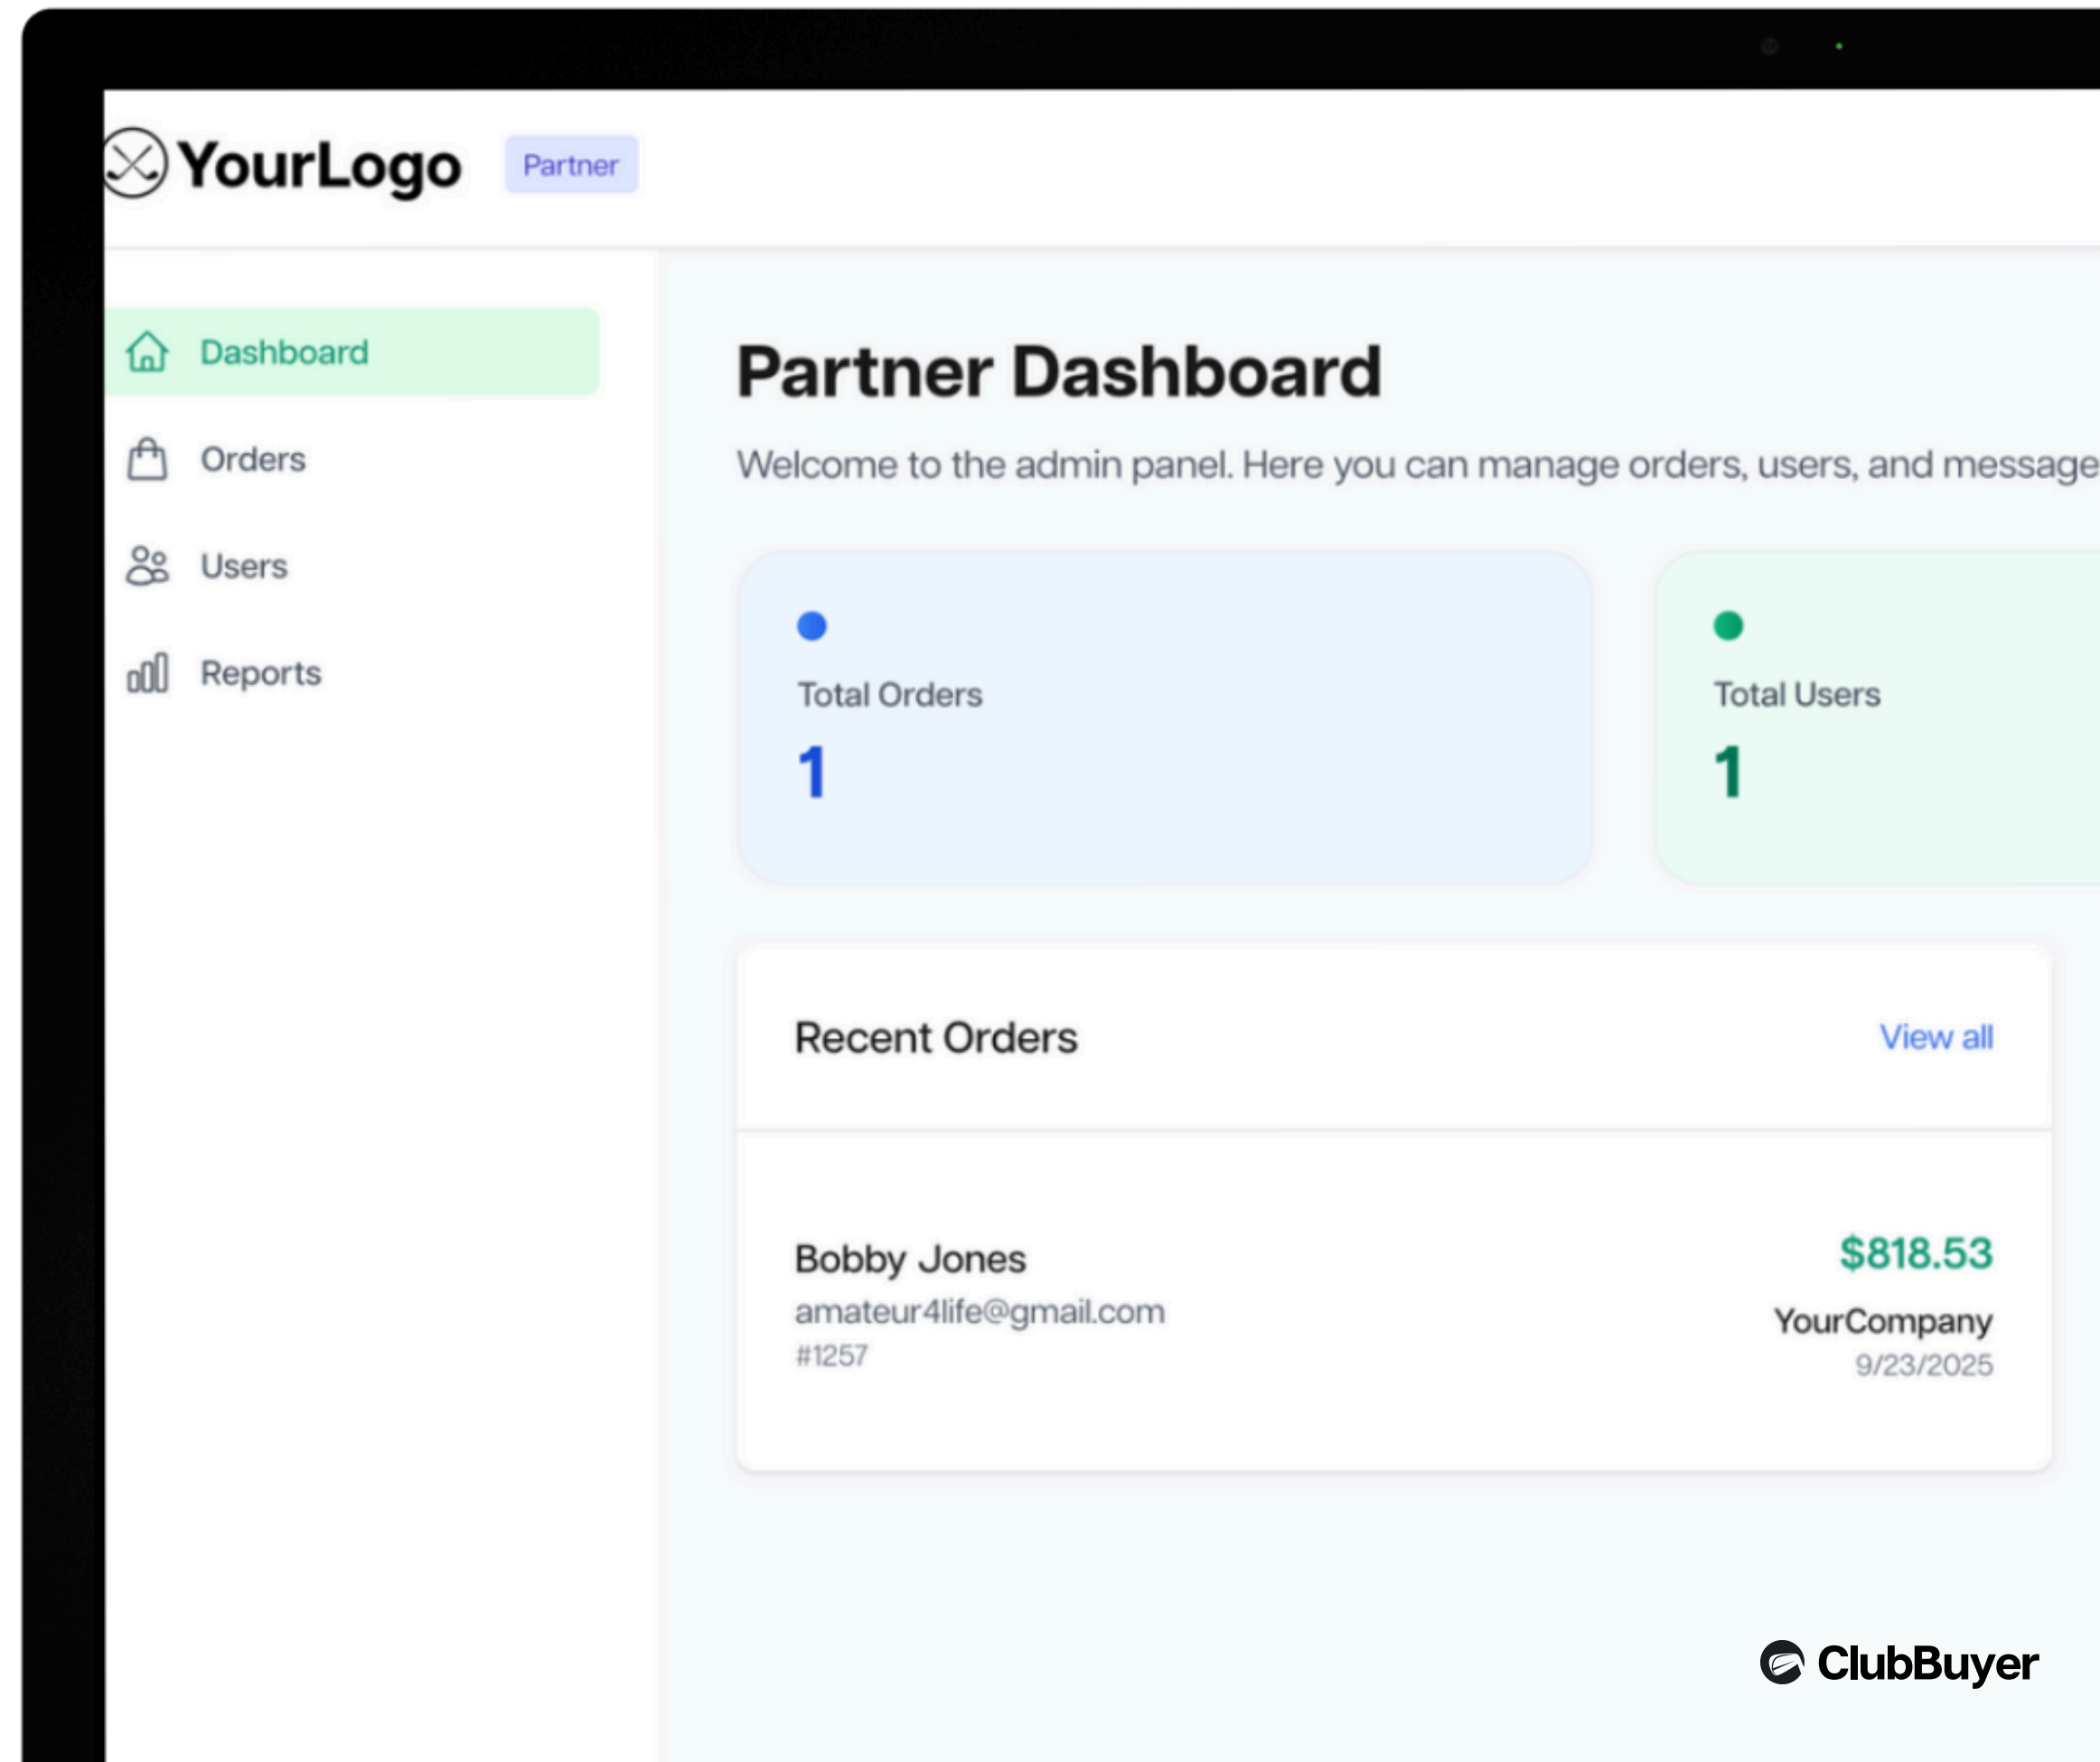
YourLogo Partner

Dashboard
Orders
Users
Reports

Partner Dashboard

Welcome to the admin panel. Here you can manage orders, users, and message

Total Orders
1

Total Users
1

Recent Orders
View all

Bobby Jones
amateur4life@gmail.com
#1257

$818.53
YourCompany
9/23/2025

ClubBuyer